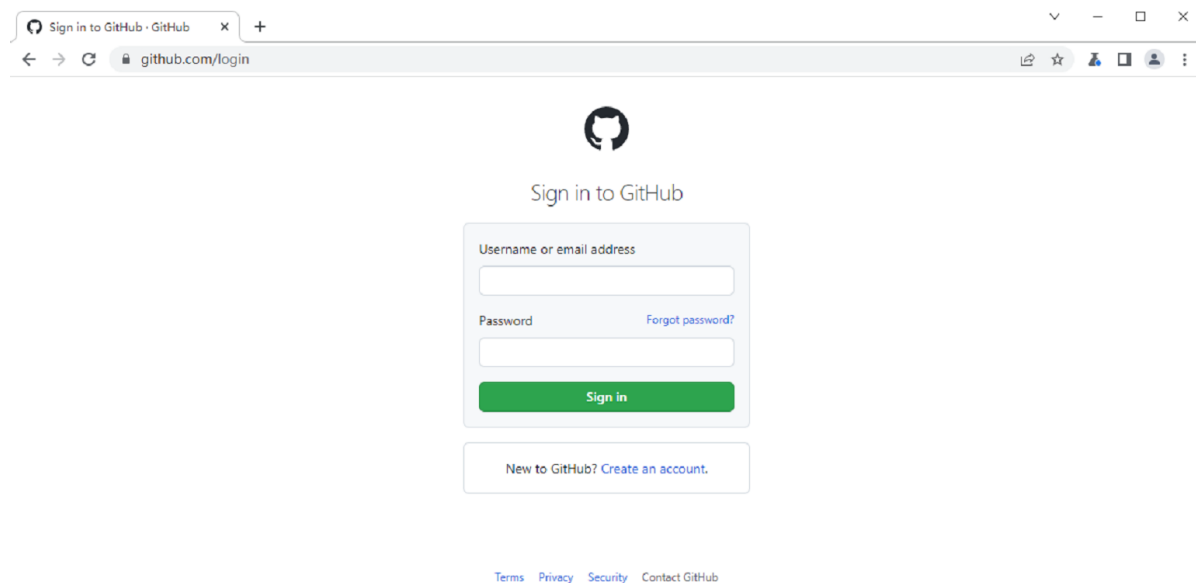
Sign in to GitHub · GitHub

github.com/login

Sign in to GitHub

Username or email address

Password

Forgot password?

Sign in

New to GitHub? Create an account.

Terms Privacy Security Contact GitHub